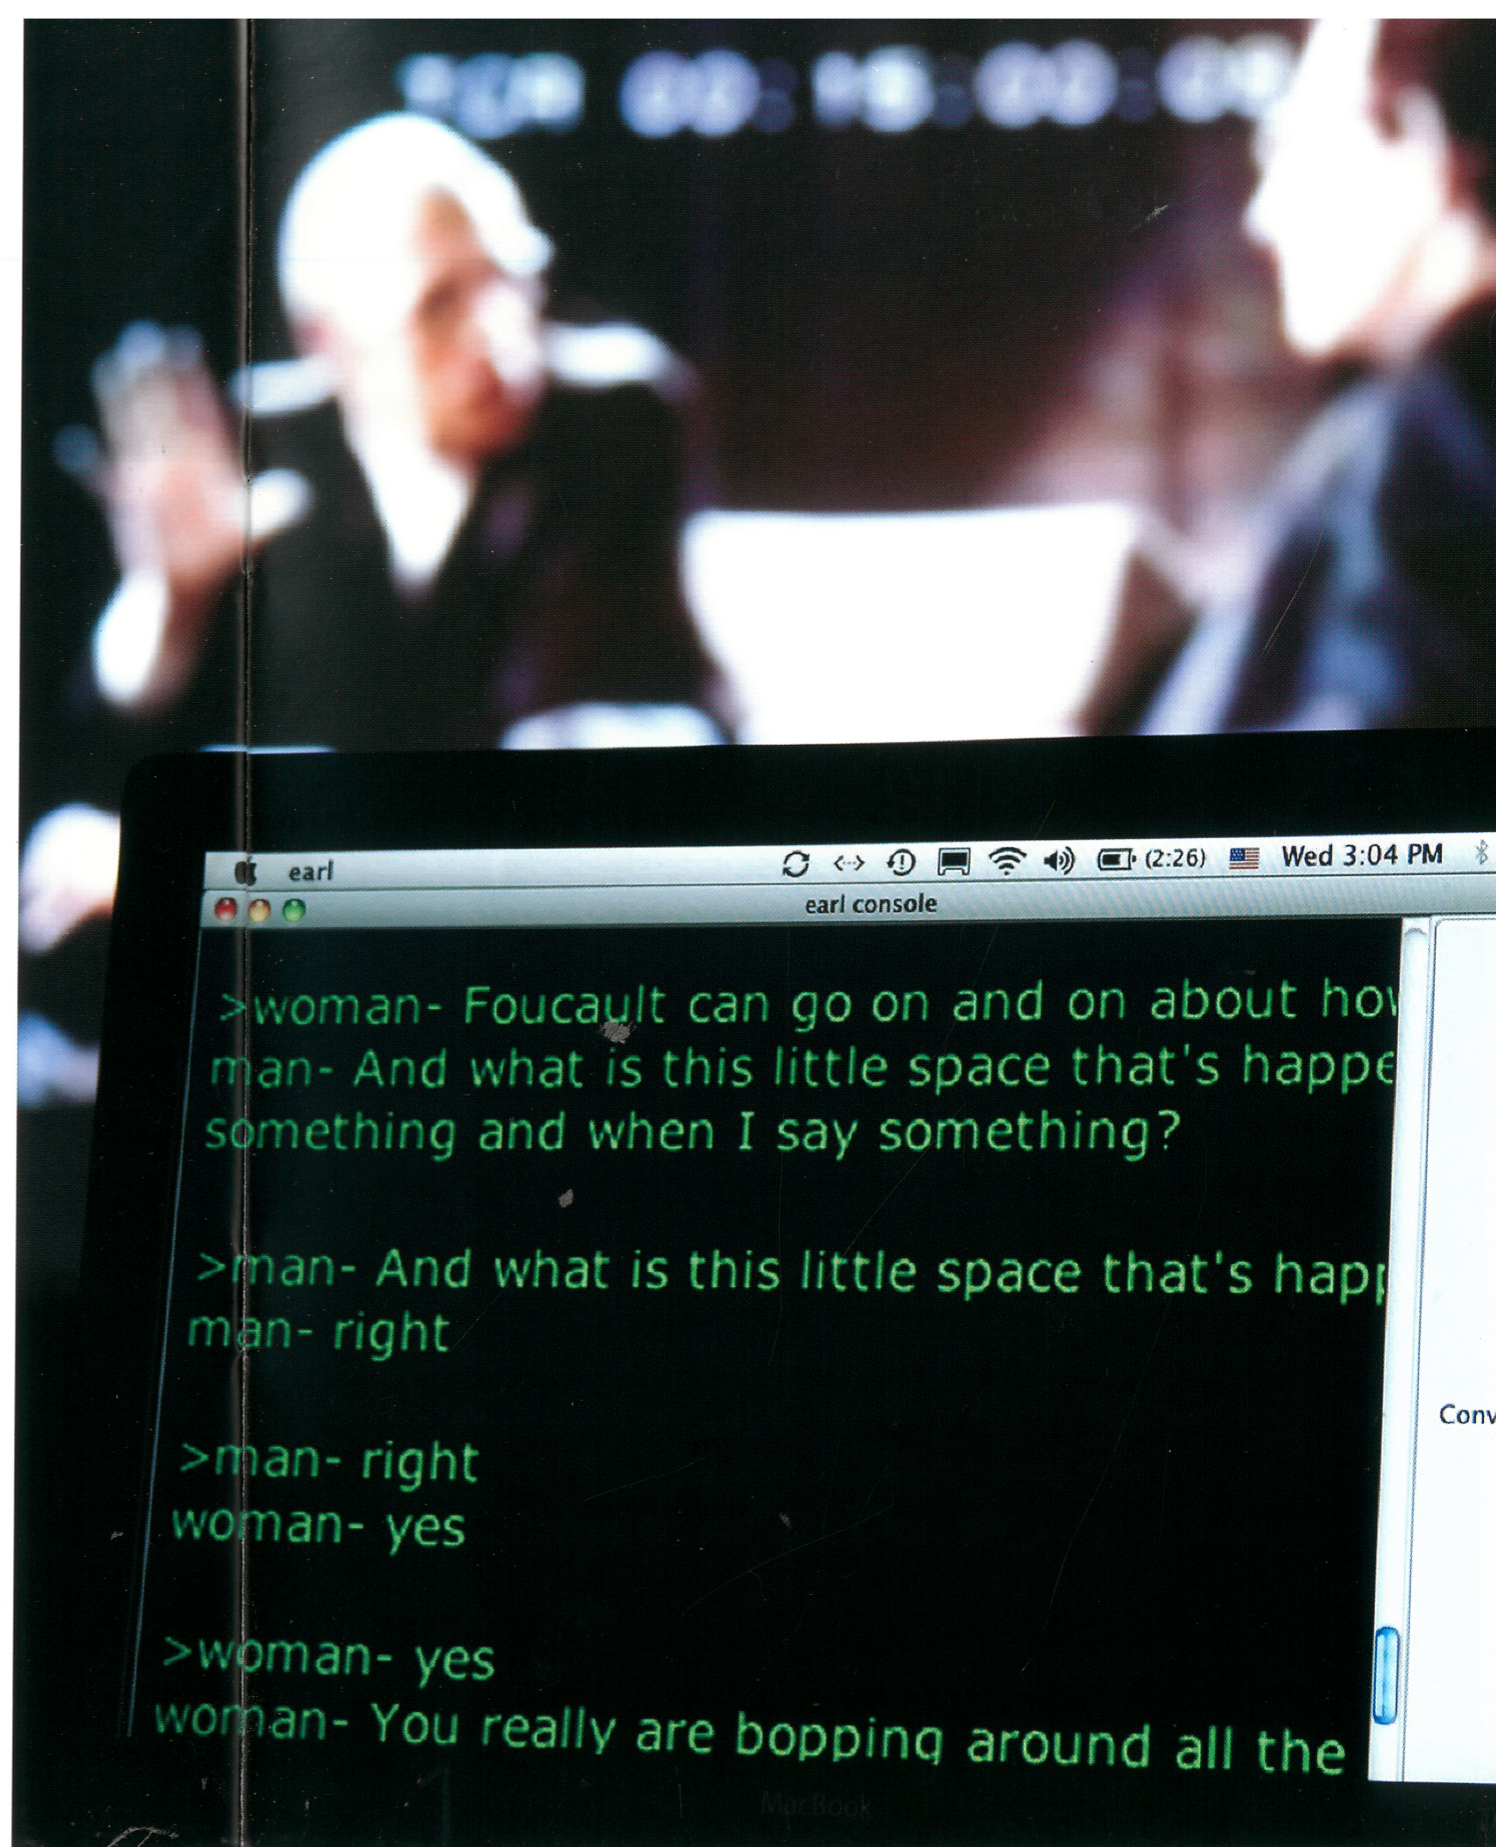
earl (2:26) Wed 3:04 PM
earl console

>woman- Foucault can go on and on about ho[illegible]
man- And what is this little space that's happe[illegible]
something and when I say something?

>man- And what is this little space that's happ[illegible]
man- right

>man- right
woman- yes

>woman- yes
woman- You really are bopping around all the

Conv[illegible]

MacBook